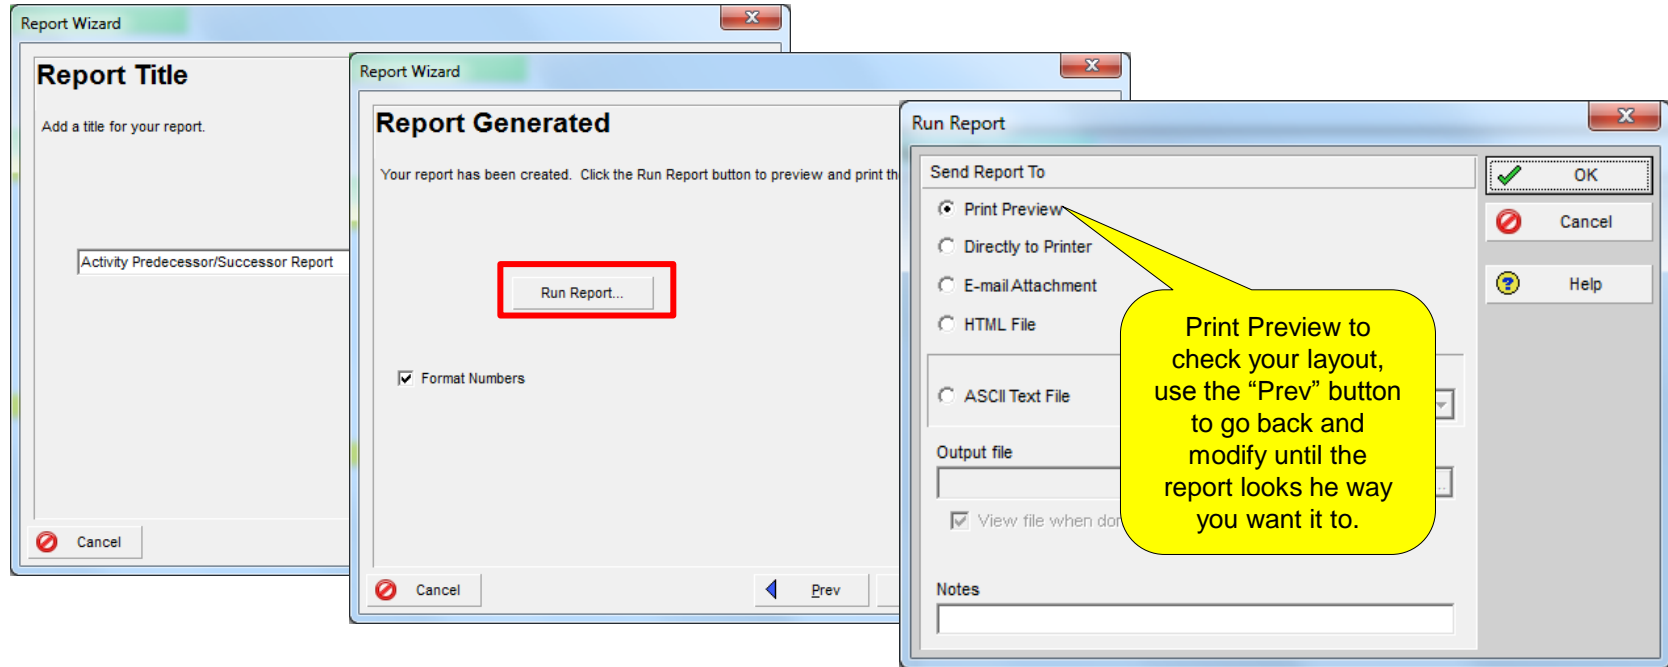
Report Wizard

Report Title

Add a title for your report.

Activity Predecessor/Successor Report

Cancel

Report Wizard

Report Generated

Your report has been created. Click the Run Report button to preview and print th

Run Report...

Format Numbers

Cancel

Prev

Run Report

Send Report To

Print Preview

Directly to Printer

E-mail Attachment

HTML File

ASCII Text File

Output file

View file when don

Notes

OK

Cancel

Help

Print Preview to check your layout, use the “Prev” button to go back and modify until the report looks he way you want it to.